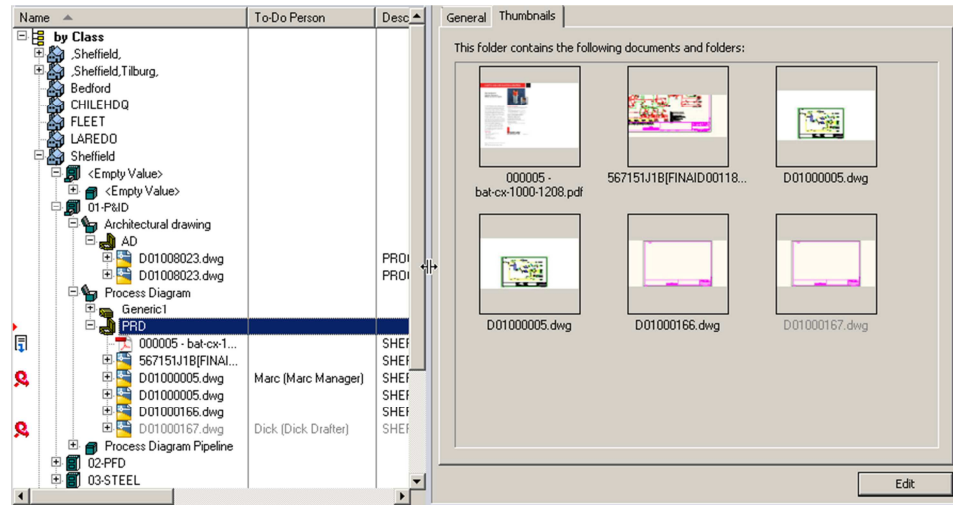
Name | To-Do Person | Desc

by Class
,Sheffield,
,Sheffield,Tilburg,
Bedford
CHILEHDQ
FLEET
LAREDO
Sheffield
<Empty Value>
<Empty Value>
01-P&ID
Architectural drawing
AD
D01008023.dwg PRO
D01008023.dwg PRO
Process Diagram
Generic1
PRD
000005 - bat-cx-1... SHEF
567151J1B[FINAI... SHEF
D01000005.dwg Marc (Marc Manager) SHEF
D01000005.dwg SHEF
D01000166.dwg SHEF
D01000167.dwg Dick (Dick Drafter) SHEF
Process Diagram Pipeline
02-PFD
03-STEEL

General Thumbnails

This folder contains the following documents and folders:

000005 - bat-cx-1000-1208.pdf
567151J1B[FINAID00118...
D01000005.dwg
D01000005.dwg
D01000166.dwg
D01000167.dwg

Edit